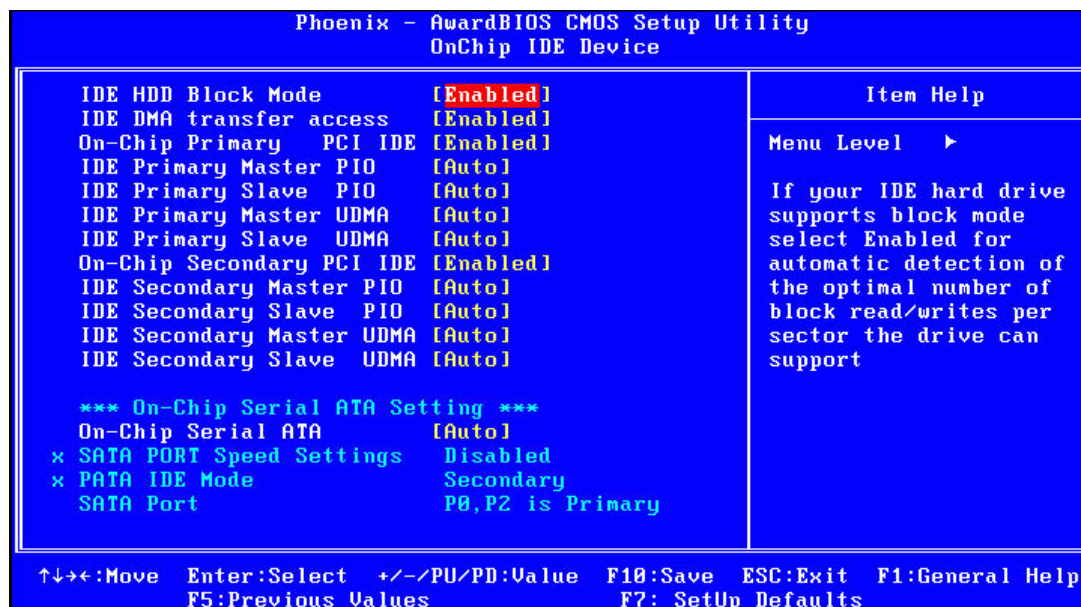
Phoenix - AwardBIOS CMOS Setup Utility
OnChip IDE Device

| | | Item Help |
|---|---|---|
| IDE HDD Block Mode | [Enabled] | |
| IDE DMA transfer access | [Enabled] | Menu Level ► |
| On-Chip Primary PCI IDE | [Enabled] | |
| IDE Primary Master PIO | [Auto] | If your IDE hard drive supports block mode select Enabled for automatic detection of the optimal number of block read/writes per sector the drive can support |
| IDE Primary Slave PIO | [Auto] | |
| IDE Primary Master UDMA | [Auto] | |
| IDE Primary Slave UDMA | [Auto] | |
| On-Chip Secondary PCI IDE | [Enabled] | |
| IDE Secondary Master PIO | [Auto] | |
| IDE Secondary Slave PIO | [Auto] | |
| IDE Secondary Master UDMA | [Auto] | |
| IDE Secondary Slave UDMA | [Auto] | |
| *** On-Chip Serial ATA Setting *** | | |
| On-Chip Serial ATA | [Auto] | |
| x SATA PORT Speed Settings | Disabled | |
| x PATA IDE Mode | Secondary | |
| SATA Port | P0,P2 is Primary | |

↑↓→←:Move Enter:Select +/-/PU/PD:Value F10:Save ESC:Exit F1:General Help
F5:Previous Values F7: SetUp Defaults